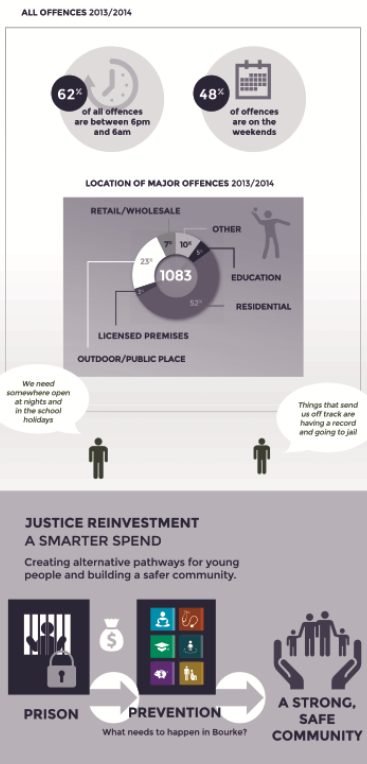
ALL OFFENCES 2013/2014

62% of all offences are between 6pm and 6am

48% of offences are on the weekends

LOCATION OF MAJOR OFFENCES 2013/2014

RETAIL/WHOLESALE

OTHER

7%

10%

5%

23%

1083

2%

53%

EDUCATION

RESIDENTIAL

LICENSED PREMISES

OUTDOOR/PUBLIC PLACE

We need somewhere open at nights and in the school holidays

Things that send us off track are having a record and going to jail

JUSTICE REINVESTMENT
A SMARTER SPEND

Creating alternative pathways for young people and building a safer community.

PRISON

PREVENTION

What needs to happen in Bourke?

A STRONG, SAFE COMMUNITY